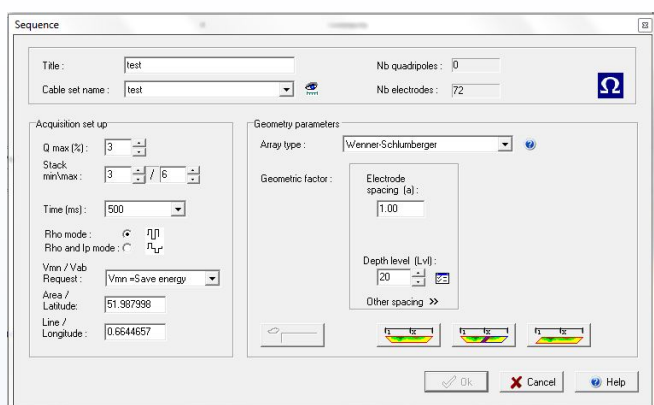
Sequence

Title : test
Cable set name : test
Nb quadripoles : 0
Nb electrodes : 72
Ω

Acquisition set up
Q max (%) : 3
Stack min\max : 3 / 6
Time (ms) : 500
Rho mode :
Rho and Ip mode :
Vmn / Vab Request : Vmn =Save energy
Area / Latitude : 51.987998
Line / Longitude : 0.6644657

Geometry parameters
Array type : Wenner-Schlumberger
Geometric factor :
Electrode spacing (a) : 1.00
Depth level (Lvl) : 20
Other spacing >>

Ok
Cancel
Help